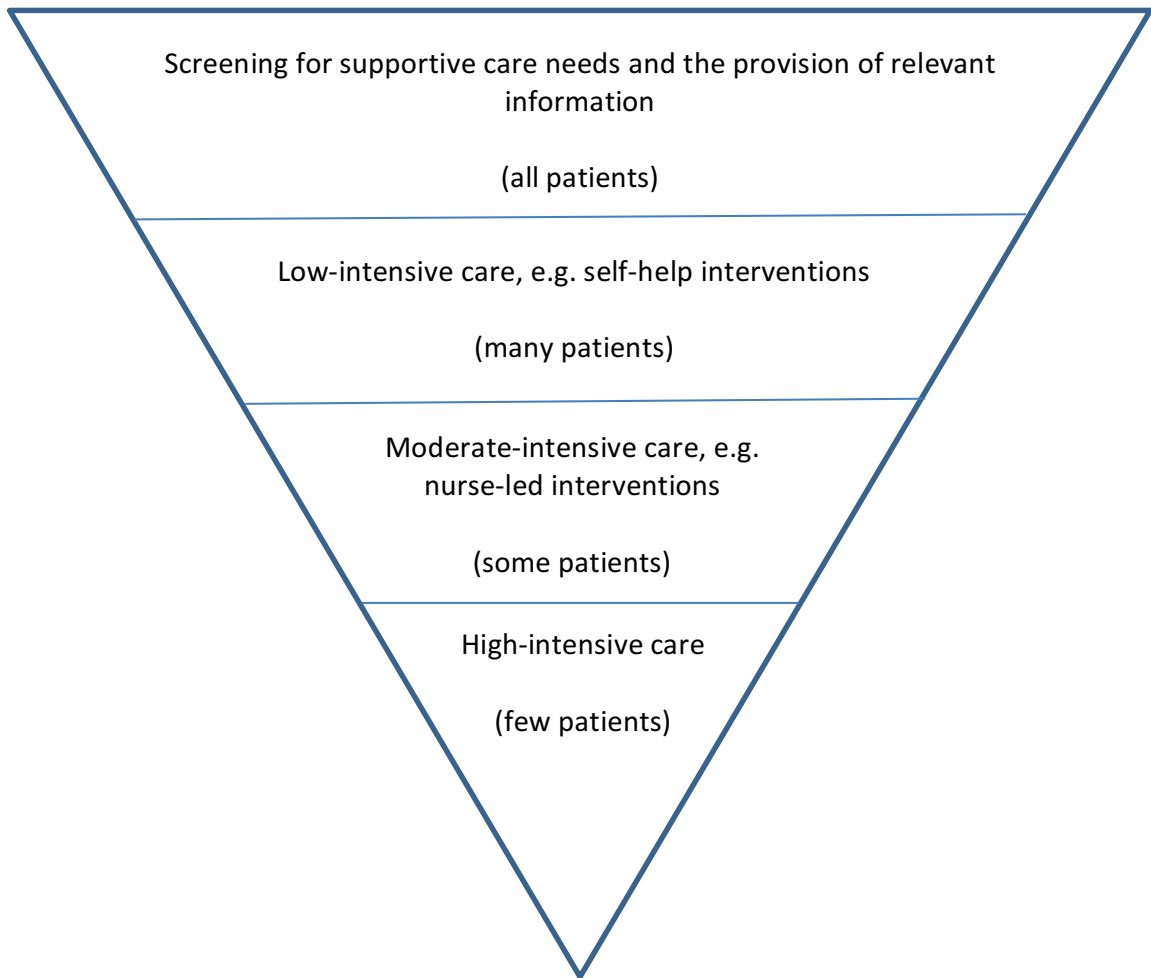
Screening for supportive care needs and the provision of relevant information

(all patients)

Low-intensive care, e.g. self-help interventions

(many patients)

Moderate-intensive care, e.g. nurse-led interventions

(some patients)

High-intensive care

(few patients)